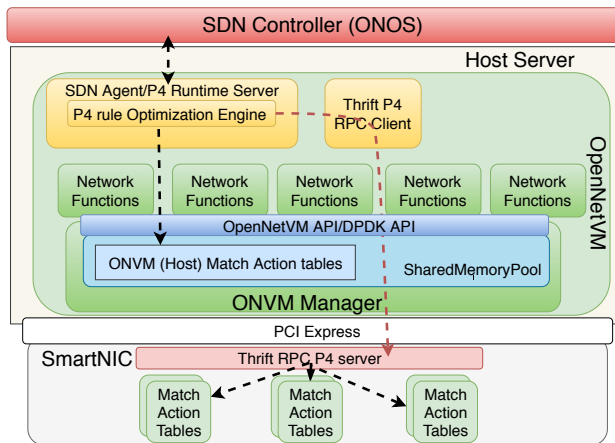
SDN Controller (ONOS)

Host Server

SDN Agent/P4 Runtime Server

P4 rule Optimization Engine

Thrift P4 RPC Client

OpenNetVM

Network Functions

Network Functions

Network Functions

Network Functions

Network Functions

OpenNetVM API/DPDK API

ONVM (Host) Match Action tables

SharedMemoryPool

ONVM Manager

PCI Express

SmartNIC

Thrift RPC P4 server

Match Action Tables

Match Action Tables

Match Action Tables